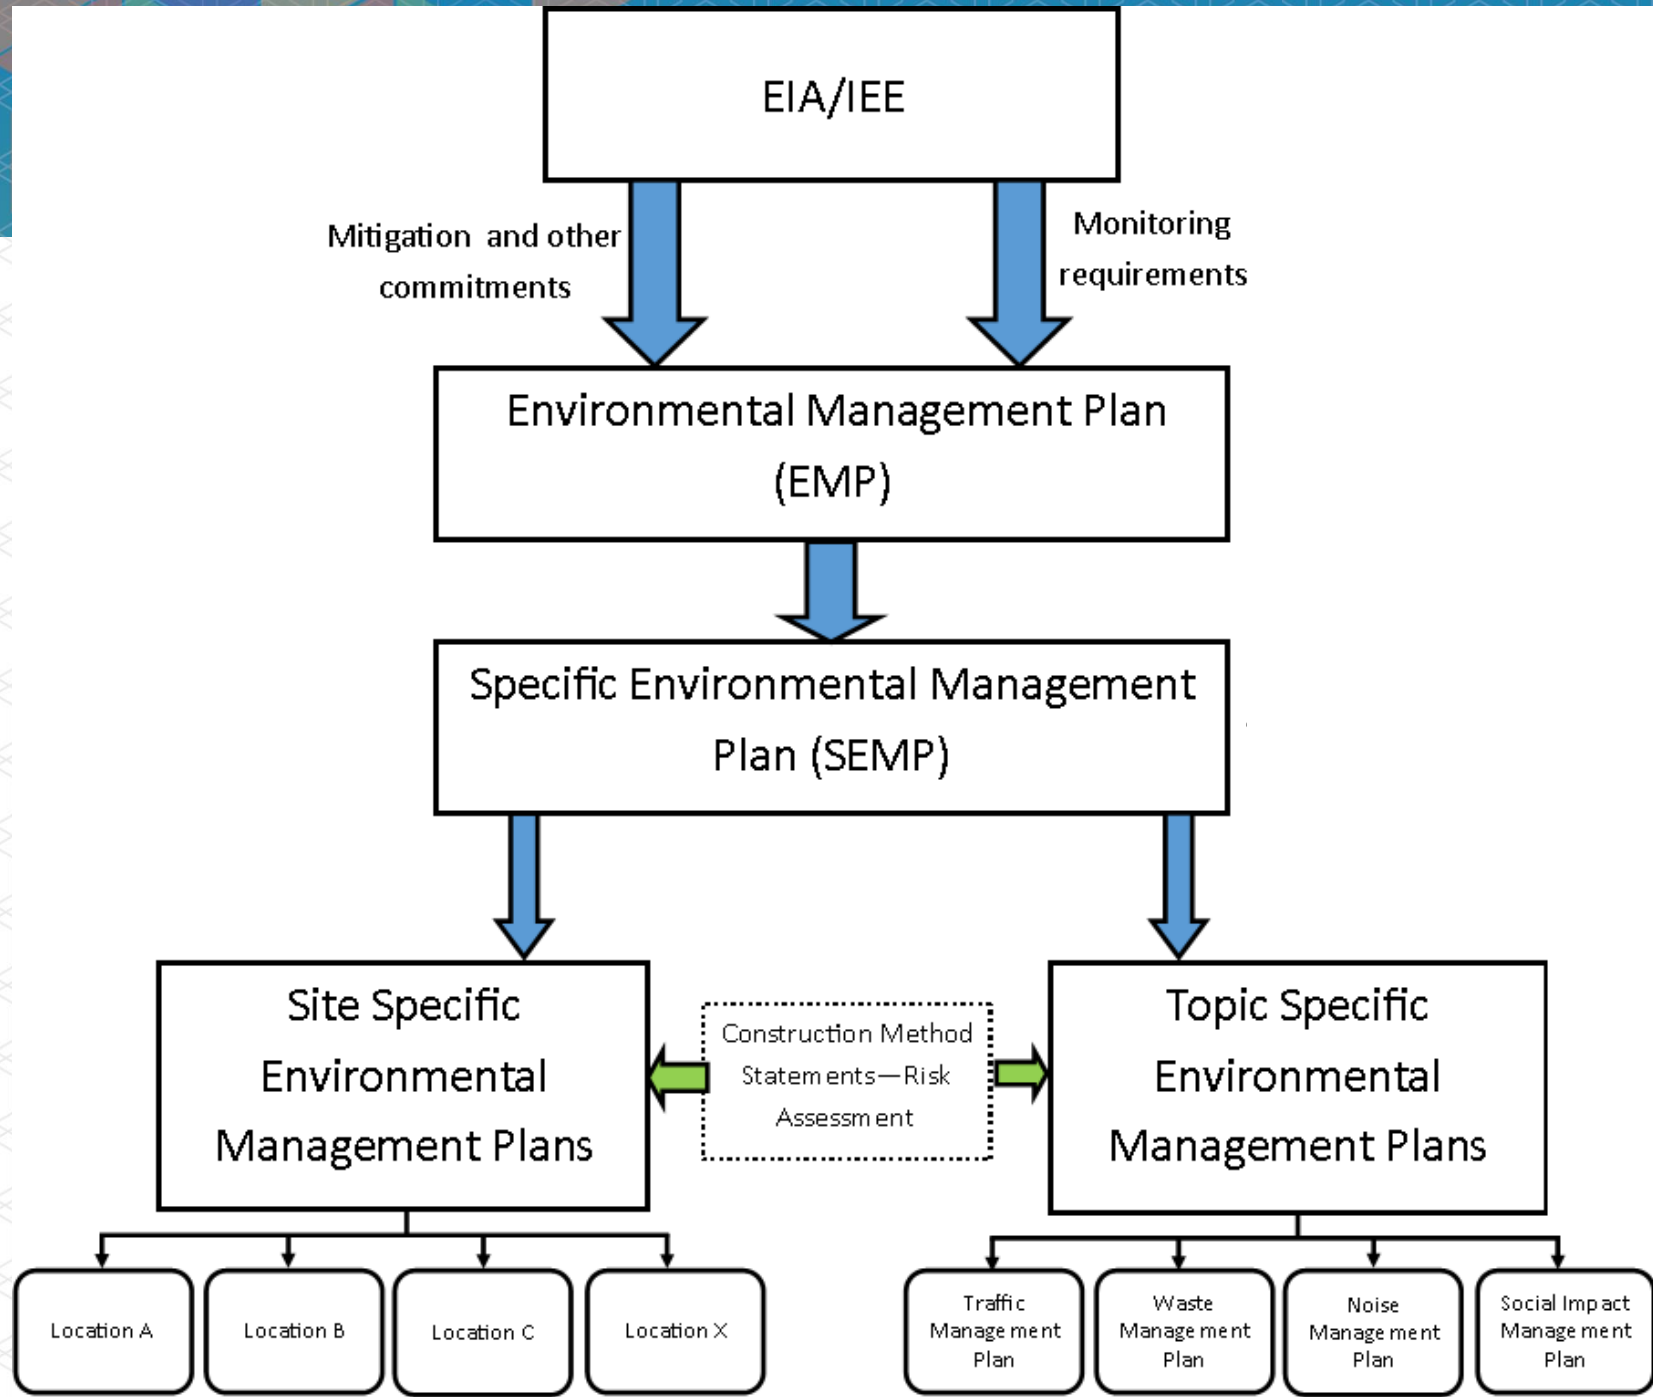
EIA/IEE

Mitigation and other commitments

Monitoring requirements

Environmental Management Plan (EMP)

Specific Environmental Management Plan (SEMP)

Site Specific Environmental Management Plans

Construction Method Statements—Risk Assessment

Topic Specific Environmental Management Plans

Location A

Location B

Location C

Location X

Traffic Management Plan

Waste Management Plan

Noise Management Plan

Social Impact Management Plan